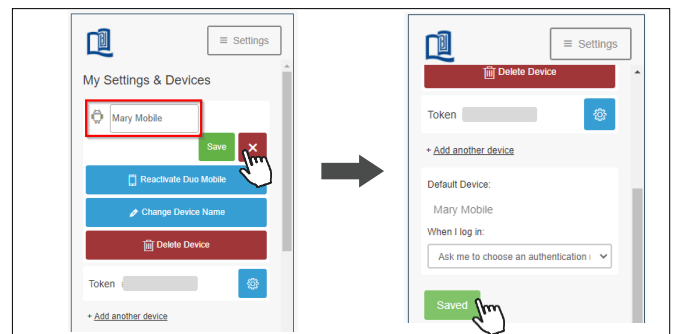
≡ Settings

My Settings & Devices

Mary Mobile

Save

Reactivate Duo Mobile

Change Device Name

Delete Device

Token

+ Add another device

≡ Settings

Delete Device

Token

+ Add another device

Default Device:

Mary Mobile

When I log in:

Ask me to choose an authentication

Saved